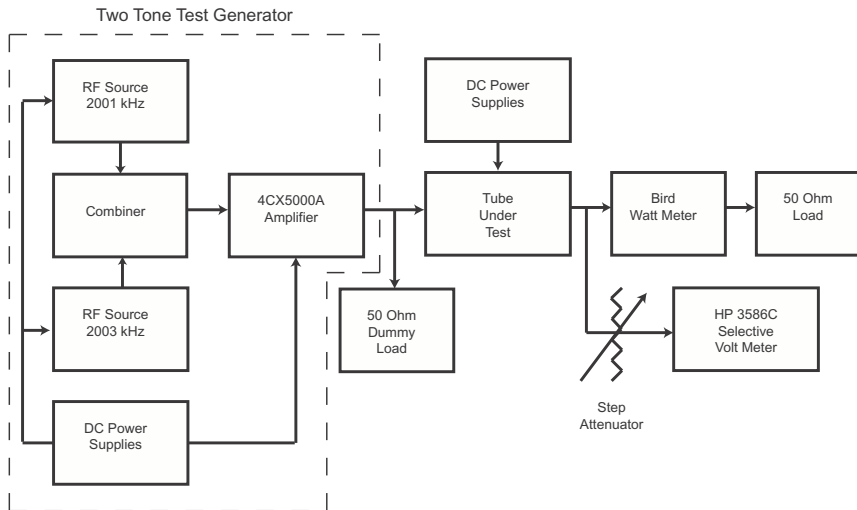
Two Tone Test Generator

RF Source
2001 kHz

Combiner

RF Source
2003 kHz

DC Power
Supplies

4CX5000A
Amplifier

50 Ohm
Dummy
Load

DC Power
Supplies

Tube
Under
Test

Bird
Watt Meter

50 Ohm
Load

HP 3586C
Selective
Volt Meter

Step
Attenuator